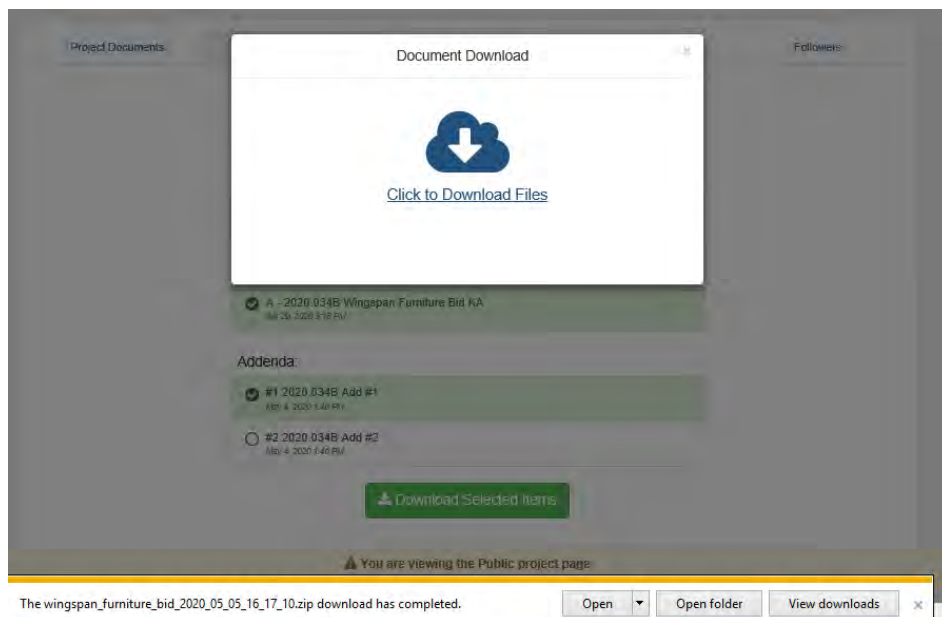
Project Documents

Followers

Document Download

×

Click to Download Files

A - 2020 034B Wingspan Furniture Bid KA
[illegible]

Addenda:

#1 2020 034B Add #1
May 4 2020 1:46 PM

#2 2020 034B Add #2
May 4 2020 1:46 PM

Download Selected Items

You are viewing the Public project page

The wingspan_furniture_bid_2020_05_05_16_17_10.zip download has completed.

Open

Open folder

View downloads

×